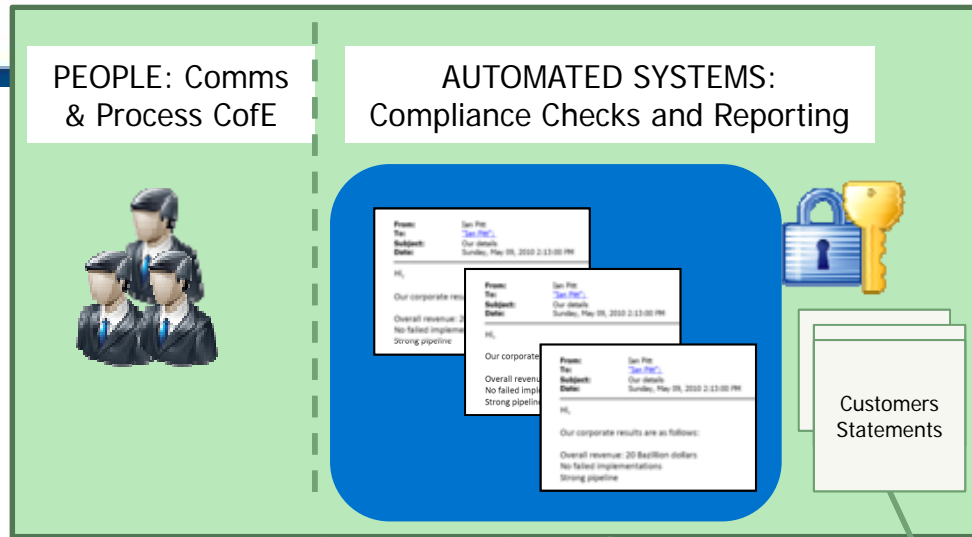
PEOPLE: Comms & Process CofE

AUTOMATED SYSTEMS: Compliance Checks and Reporting

From: Ian Pitt
To: "Ian Pitt";
Subject: Our details
Date: Sunday, May 09, 2010 2:13:00 PM

Hi,

Our corporate resu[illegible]

Overall revenue: 2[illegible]
No failed impleme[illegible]
Strong pipeline

From: Ian Pitt
To: "Ian Pitt";
Subject: Our details
Date: Sunday, May 09, 2010 2:13:00 PM

Hi,

Our corporate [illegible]

Overall revenu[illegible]
No failed impl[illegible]
Strong pipelin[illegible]

From: Ian Pitt
To: "Ian Pitt";
Subject: Our details
Date: Sunday, May 09, 2010 2:13:00 PM

Hi,

Our corporate results are as follows:

Overall revenue: 20 Bazillion dollars
No failed implementations
Strong pipeline

Customers Statements